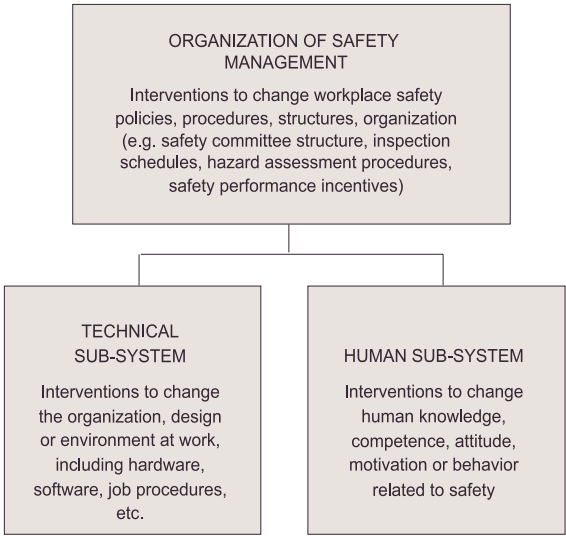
ORGANIZATION OF SAFETY MANAGEMENT

Interventions to change workplace safety policies, procedures, structures, organization (e.g. safety committee structure, inspection schedules, hazard assessment procedures, safety performance incentives)

TECHNICAL SUB-SYSTEM

Interventions to change the organization, design or environment at work, including hardware, software, job procedures, etc.

HUMAN SUB-SYSTEM

Interventions to change human knowledge, competence, attitude, motivation or behavior related to safety